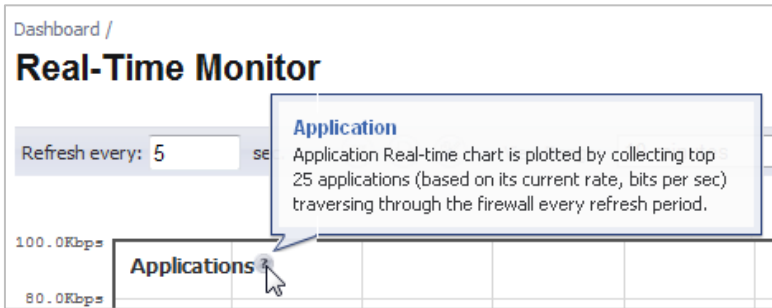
Dashboard /

Real-Time Monitor

Refresh every: 5 se

Application

Application Real-time chart is plotted by collecting top 25 applications (based on its current rate, bits per sec) traversing through the firewall every refresh period.

100.0Kbps

Applications

80.0Kbps